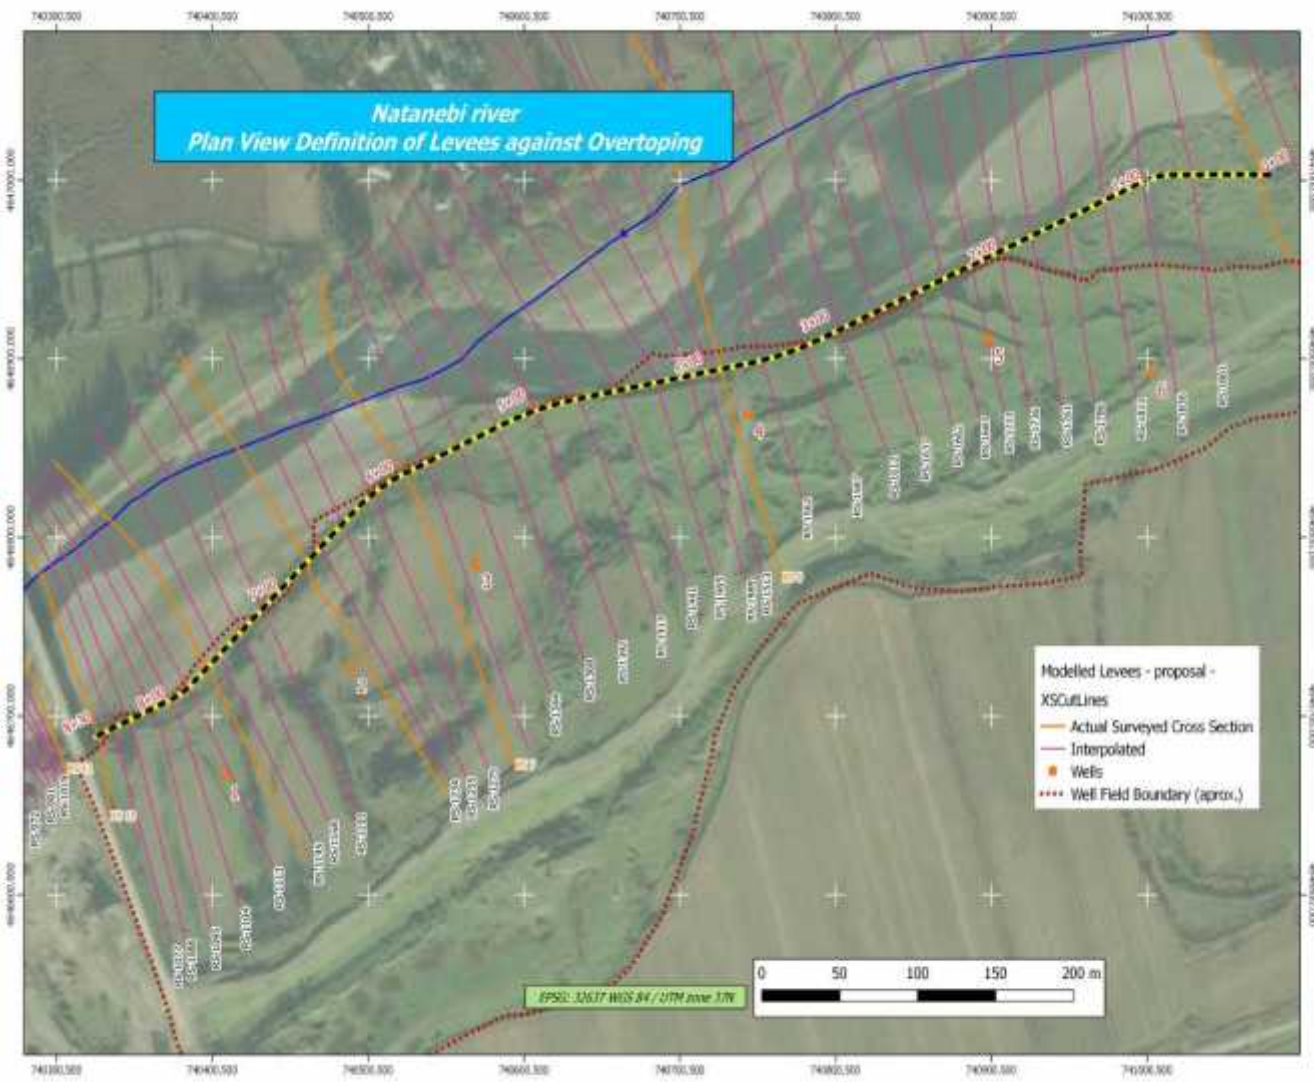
740300.000
740400.000
740500.000
740600.000
740700.000
740800.000
740900.000
741000.000

Natanebi river
Plan View Definition of Levees against Overtoping

Modelled Levees - proposal -
XSCutLines
Actual Surveyed Cross Section
Interpolated
Wells
Well Field Boundary (aprox.)

0
50
100
150
200 m

EPSG: 32637 WGS 84 / UTM zone 37N

740300.000
740400.000
740500.000
740600.000
740700.000
740800.000
740900.000
741000.000